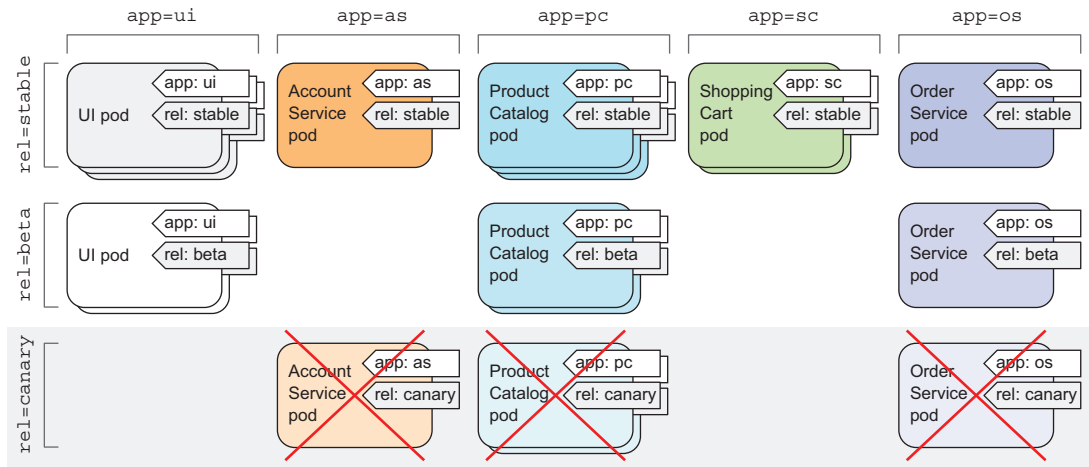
app=ui
app=as
app=pc
app=sc
app=os

rel=stable

UI pod
app: ui
rel: stable

Account Service pod
app: as
rel: stable

Product Catalog pod
app: pc
rel: stable

Shopping Cart pod
app: sc
rel: stable

Order Service pod
app: os
rel: stable

rel=beta

UI pod
app: ui
rel: beta

Product Catalog pod
app: pc
rel: beta

Order Service pod
app: os
rel: beta

rel=canary

Account Service pod
app: as
rel: canary

Product Catalog pod
app: pc
rel: canary

Order Service pod
app: os
rel: canary